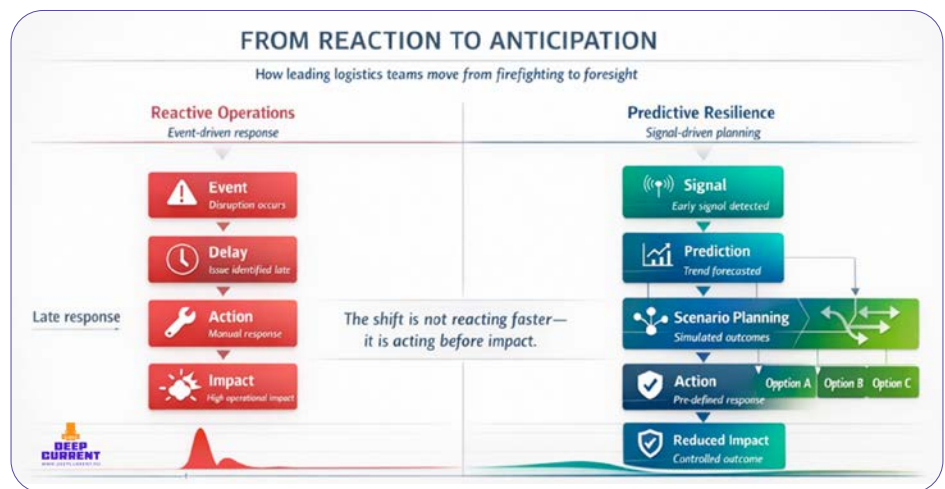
FROM REACTION TO ANTICIPATION

How leading logistics teams move from firefighting to foresight

Reactive Operations
Event-driven response

Event
Disruption occurs

Delay
Issue identified late

Late response

Action
Manual response

Impact
High operational impact

The shift is not reacting faster— it is acting before impact.

Predictive Resilience
Signal-driven planning

Signal
Early signal detected

Prediction
Trend forecasted

Scenario Planning
Simulated outcomes

Action
Pre-defined response

Option A
Option B
Option C

Reduced Impact
Controlled outcome

DEEP CURRENT
WWW.DEEPCURRENT.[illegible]